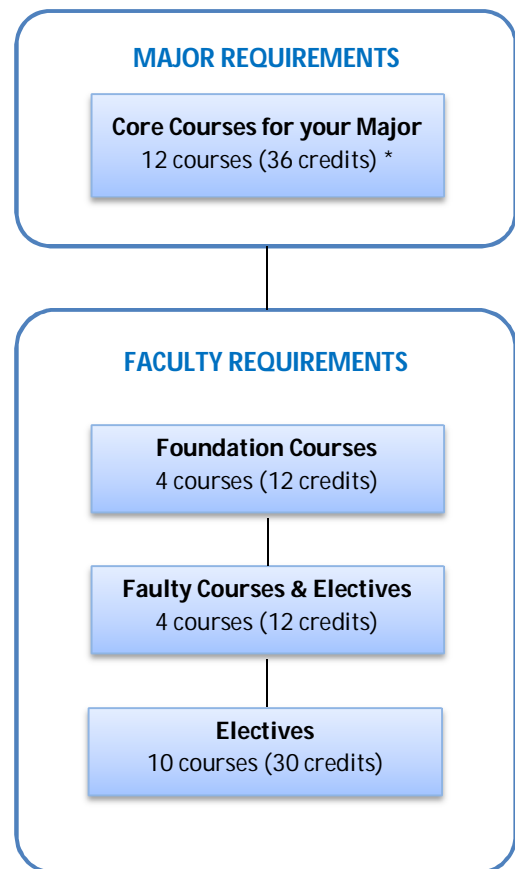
MAJOR REQUIREMENTS

Core Courses for your Major
12 courses (36 credits) *

FACULTY REQUIREMENTS

Foundation Courses
4 courses (12 credits)

Faulty Courses & Electives
4 courses (12 credits)

Electives
10 courses (30 credits)